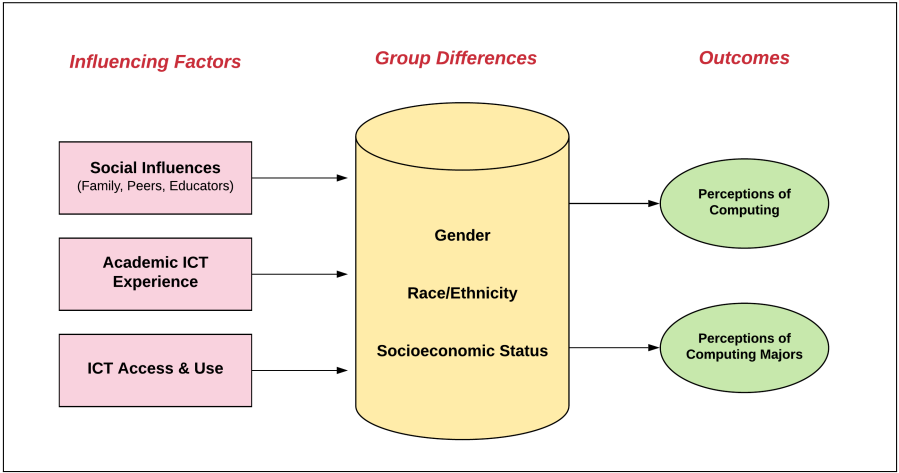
Influencing Factors

Group Differences

Outcomes

Social Influences
(Family, Peers, Educators)

Academic ICT Experience

ICT Access & Use

Gender

Race/Ethnicity

Socioeconomic Status

Perceptions of Computing

Perceptions of Computing Majors